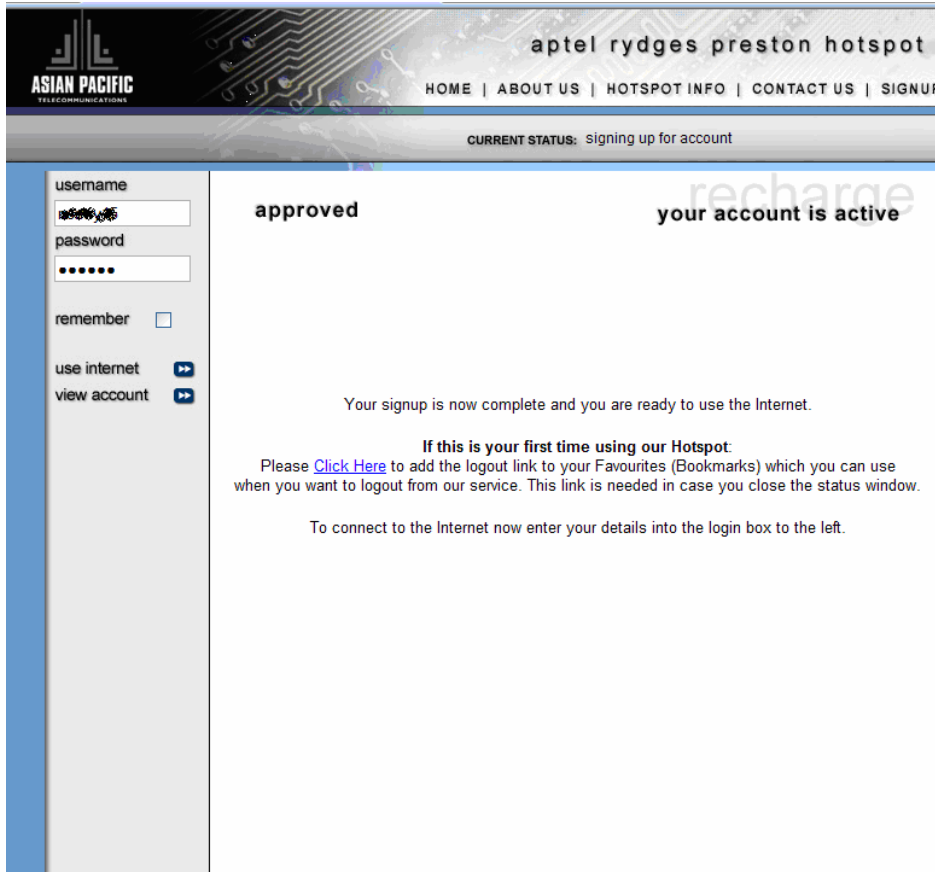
ASIAN PACIFIC
TELECOMMUNICATIONS

aptel rydges preston hotspot

HOME | ABOUT US | HOTSPOT INFO | CONTACT US | SIGNU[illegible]

CURRENT STATUS: signing up for account

username
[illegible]
password
••••••

remember

use internet
view account

recharge

approved

your account is active

Your signup is now complete and you are ready to use the Internet.

If this is your first time using our Hotspot:
Please Click Here to add the logout link to your Favourites (Bookmarks) which you can use when you want to logout from our service. This link is needed in case you close the status window.

To connect to the Internet now enter your details into the login box to the left.